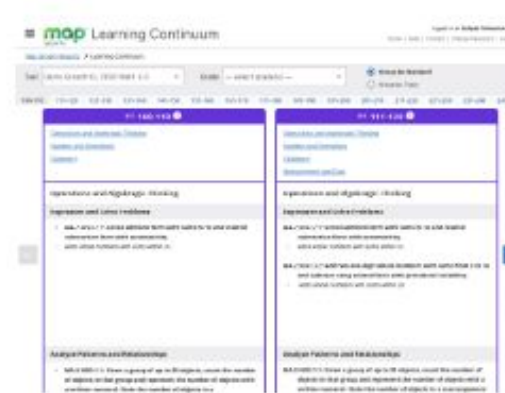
map Learning Continuum

RIT 101-110

Operations and Algebraic Thinking

Expressions and Linear Problems

Analyze Patterns and Relationships

RIT 111-120

Operations and Algebraic Thinking

Expressions and Linear Problems

Analyze Patterns and Relationships

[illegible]